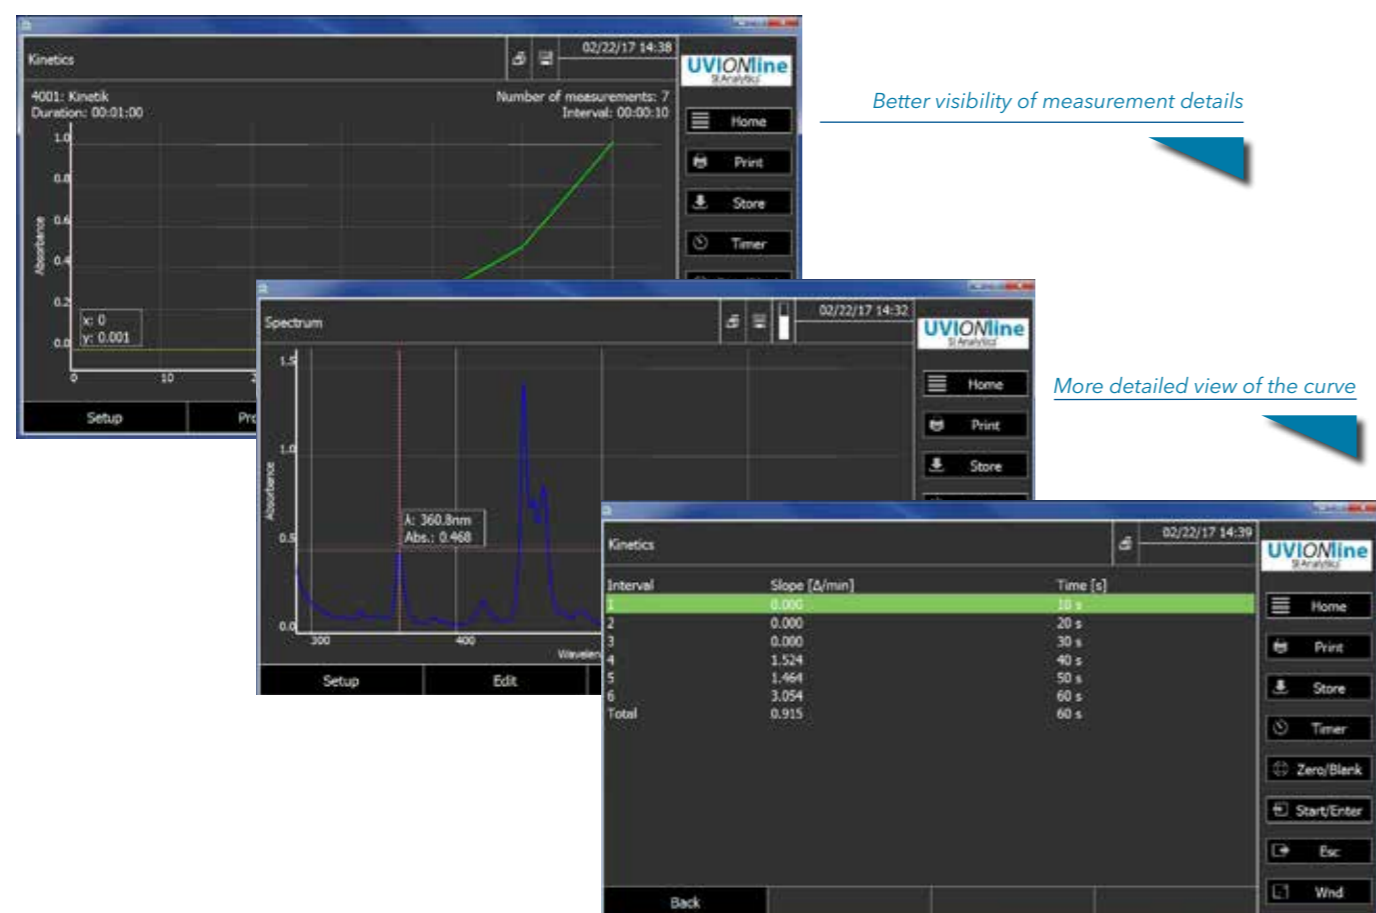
Kinetics

02/22/17 14:38

UVIONline
SI Analytics

4001: Kinetik
Duration: 00:01:00

Number of measurements: 7
Interval: 00:00:10

1.0
0.8
0.6
0.4
0.2
0.0

Absorbance

x: 0
y: 0.001

0
10
2

Home
Print
Store
Timer

Setup
Pr

Better visibility of measurement details

Spectrum

02/22/17 14:32

UVIONline
SI Analytics

1.5
1.0
0.5
0.0

Absorbance

λ: 360.8nm
Abs.: 0.468

300
400
Wavelen

Home
Print
Store

Setup
Edit

More detailed view of the curve

Kinetics

02/22/17 14:39

UVIONline
SI Analytics

| Interval | Slope [A/min] | Time [s] |
|---|---|---|
| 1 | 0.000 | 10 s |
| 2 | 0.000 | 20 s |
| 3 | 0.000 | 30 s |
| 4 | 1.524 | 40 s |
| 5 | 1.464 | 50 s |
| 6 | 3.054 | 60 s |
| Total | 0.915 | 60 s |

Home
Print
Store
Timer
Zero/Blank
Start/Enter
Esc
Wnd

Back